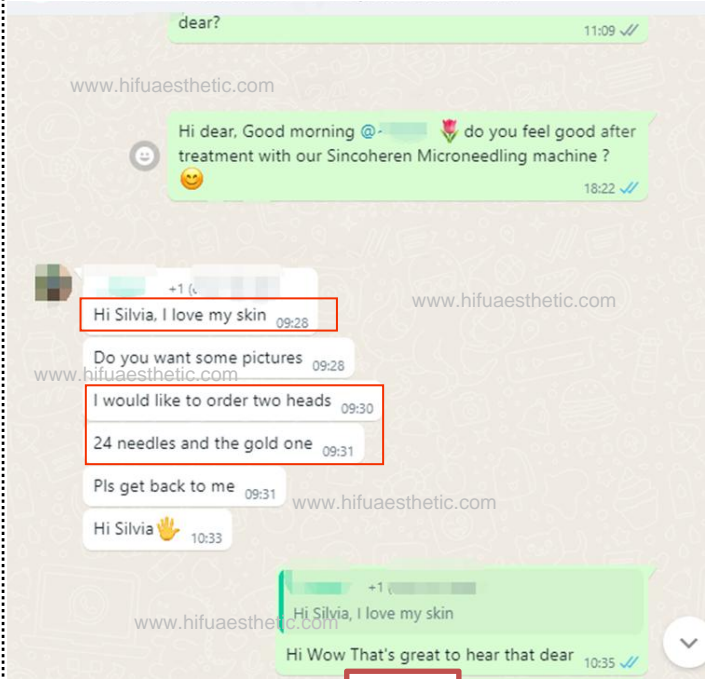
dear? 11:09

www.hifuaesthetic.com

Hi dear, Good morning @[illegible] 🌷 do you feel good after treatment with our Sincoheren Microneedling machine ? 😊 18:22

+1 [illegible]

Hi Silvia, I love my skin 09:28

www.hifuaesthetic.com

Do you want some pictures 09:28

www.hifuaesthetic.com

I would like to order two heads 09:30

24 needles and the gold one 09:31

Pls get back to me 09:31

www.hifuaesthetic.com

Hi Silvia 🖐 10:33

+1 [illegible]

Hi Silvia, I love my skin

www.hifuaesthetic.com

Hi Wow That's great to hear that dear 10:35